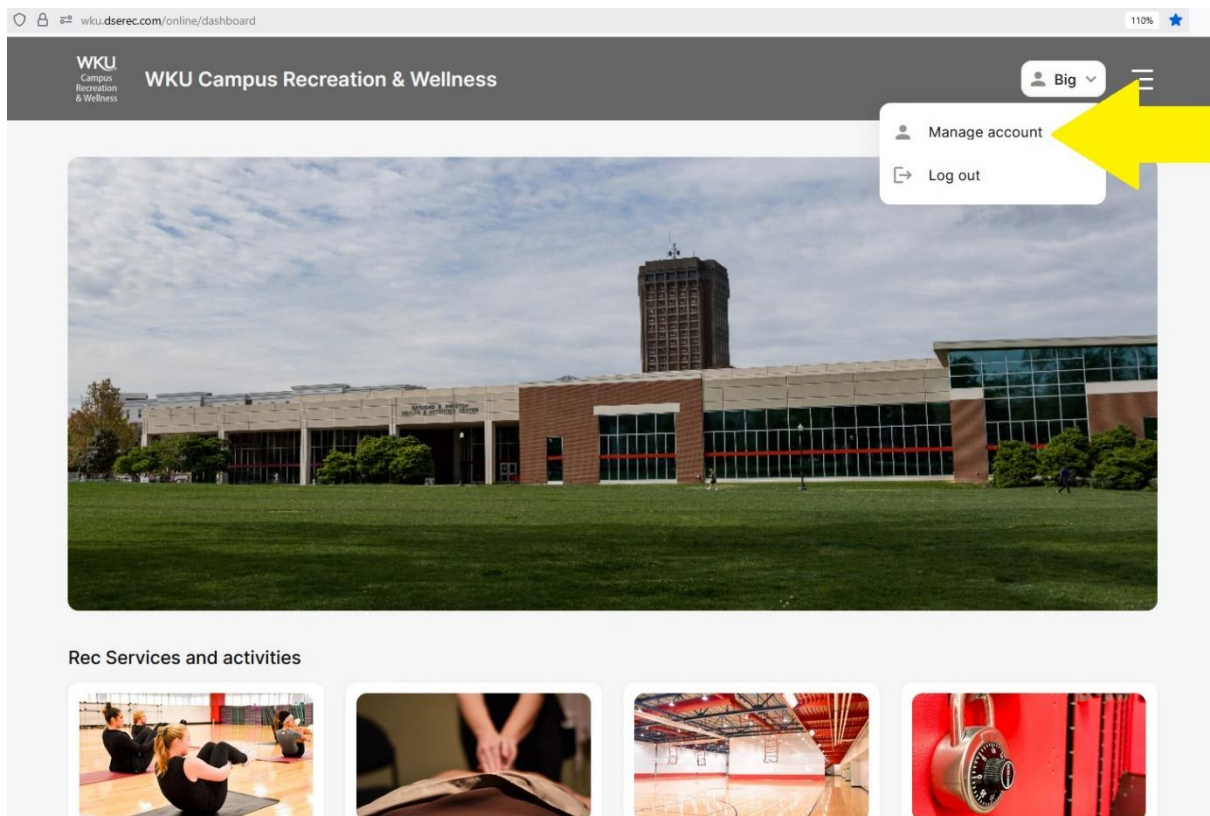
wku.dserec.com/online/dashboard

110%

WKU Campus Recreation & Wellness

WKU Campus Recreation & Wellness

Big

Manage account

Log out

PRESTON HEALTH & ACTIVITIES CENTER

Rec Services and activities